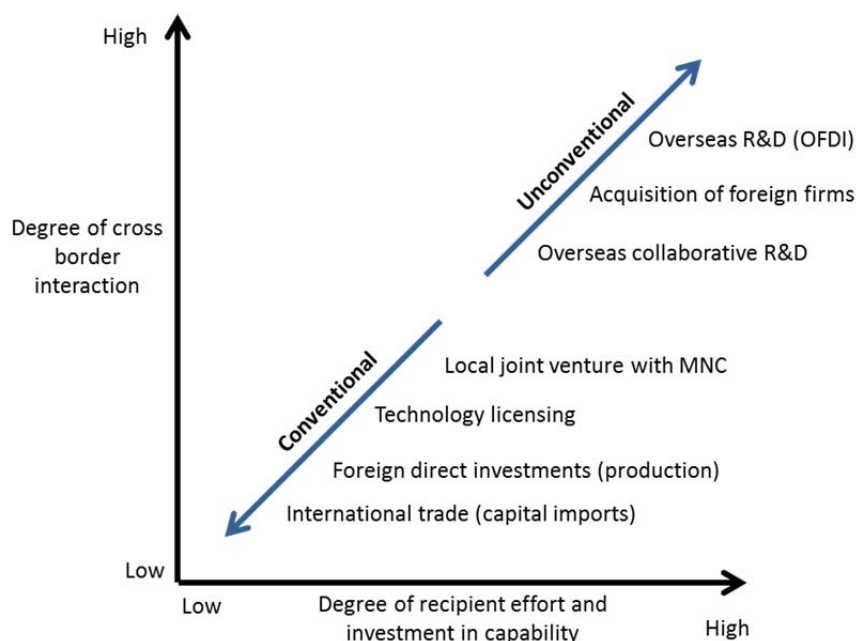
High

Degree of cross border interaction

Low

Unconventional

Overseas R&D (OFDI)

Acquisition of foreign firms

Overseas collaborative R&D

Conventional

Local joint venture with MNC

Technology licensing

Foreign direct investments (production)

International trade (capital imports)

Low

Degree of recipient effort and investment in capability

High